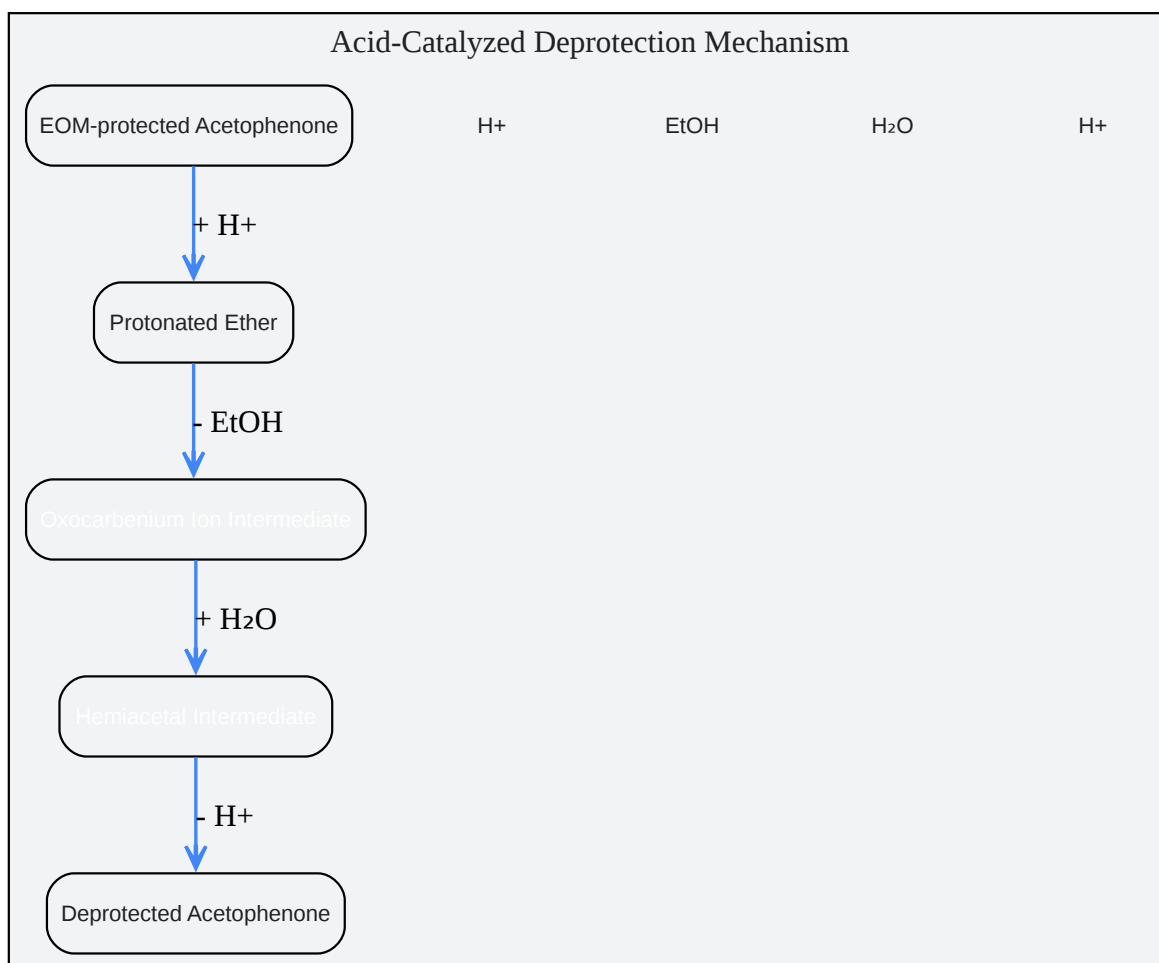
Acid-Catalyzed Deprotection Mechanism

EOM-protected Acetophenone

H+

EtOH

H₂O

H+

+ H+

Protonated Ether

- EtOH

Oxocarbenium Ion Intermediate

+ H₂O

Hemiacetal Intermediate

- H+

Deprotected Acetophenone